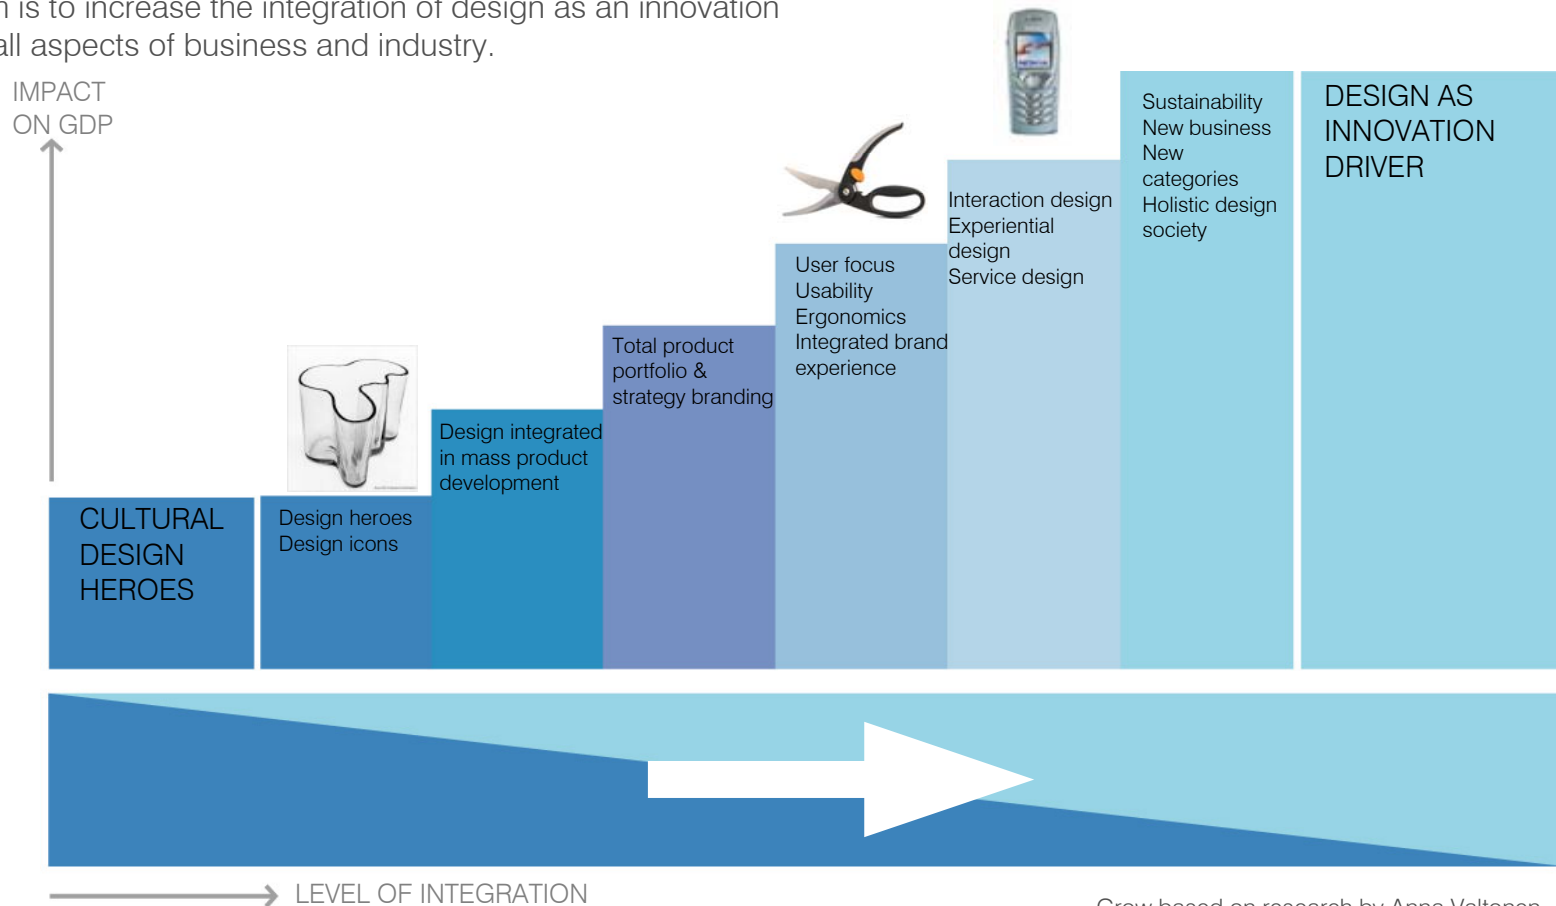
n is to increase the integration of design as an innovation
all aspects of business and industry.

IMPACT ON GDP

CULTURAL DESIGN HEROES

Design heroes
Design icons

Design integrated in mass product development

Total product portfolio & strategy branding

User focus
Usability
Ergonomics
Integrated brand experience

Interaction design
Experiential design
Service design

Sustainability
New business
New categories
Holistic design
society

DESIGN AS INNOVATION DRIVER

LEVEL OF INTEGRATION

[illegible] based on research by Anna Valtonen